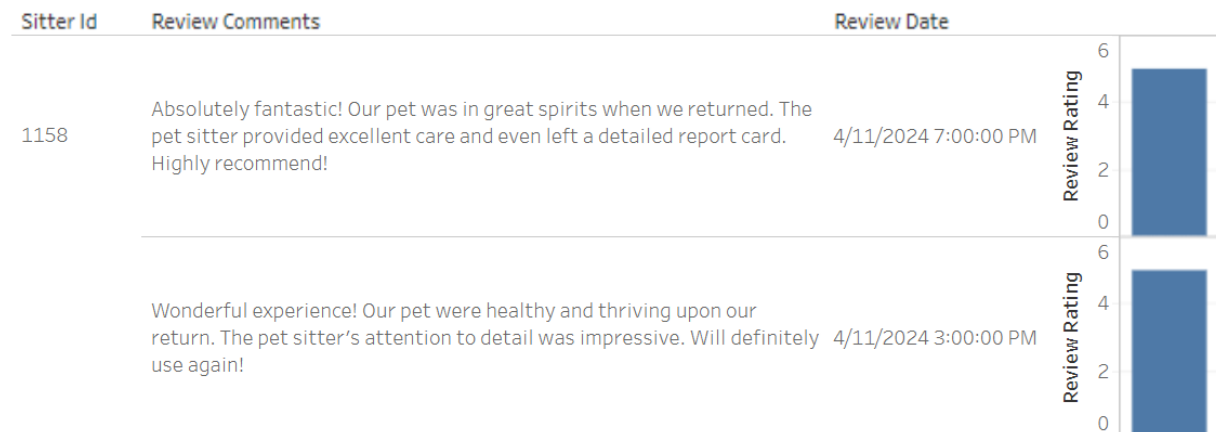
| Sitter Id | Review Comments | Review Date | |
|---|---|---|---|
| 1158 | Absolutely fantastic! Our pet was in great spirits when we returned. The pet sitter provided excellent care and even left a detailed report card. Highly recommend! | 4/11/2024 7:00:00 PM | Review Rating 6 4 2 0 |
| | Wonderful experience! Our pet were healthy and thriving upon our return. The pet sitter's attention to detail was impressive. Will definitely use again! | 4/11/2024 3:00:00 PM | Review Rating 6 4 2 0 |